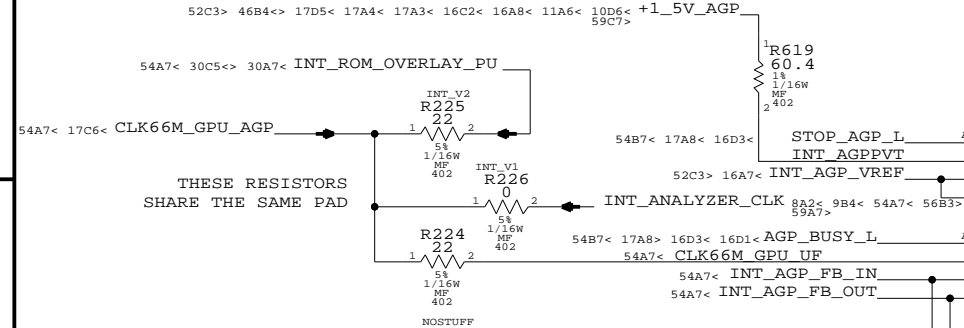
52C3> 46B4<> 17D5< 17A4< 17A3< 16C2< 16A8< 11A6< 10D6< 59C7> +1_5V_AGP

54A7< 30C5<> 30A7< INT_ROM_OVERLAY_PU

R619
60.4
1%
1/16W
MF
402

INT_V2
R225
22
5%
1/16W
MF
402

54A7< 17C6< CLK66M_GPU_AGP

54B7< 17A8< 16D3< STOP_AGP_L
INT_AGPPVT
52C3> 16A7< INT_AGP_VREF

THESE RESISTORS
SHARE THE SAME PAD

INT_V1
R226
0
5%
1/16W
MF
402

INT_ANALYZER_CLK 8A2< 9B4< 54A7< 56B3> 59A7>

R224
22
5%
1/16W
MF
402

54B7< 17A8> 16D3< 16D1< AGP_BUSY_L
54A7< CLK66M_GPU_UF
54A7< INT_AGP_FB_IN
54A7< INT_AGP_FB_OUT

NOSTUFF